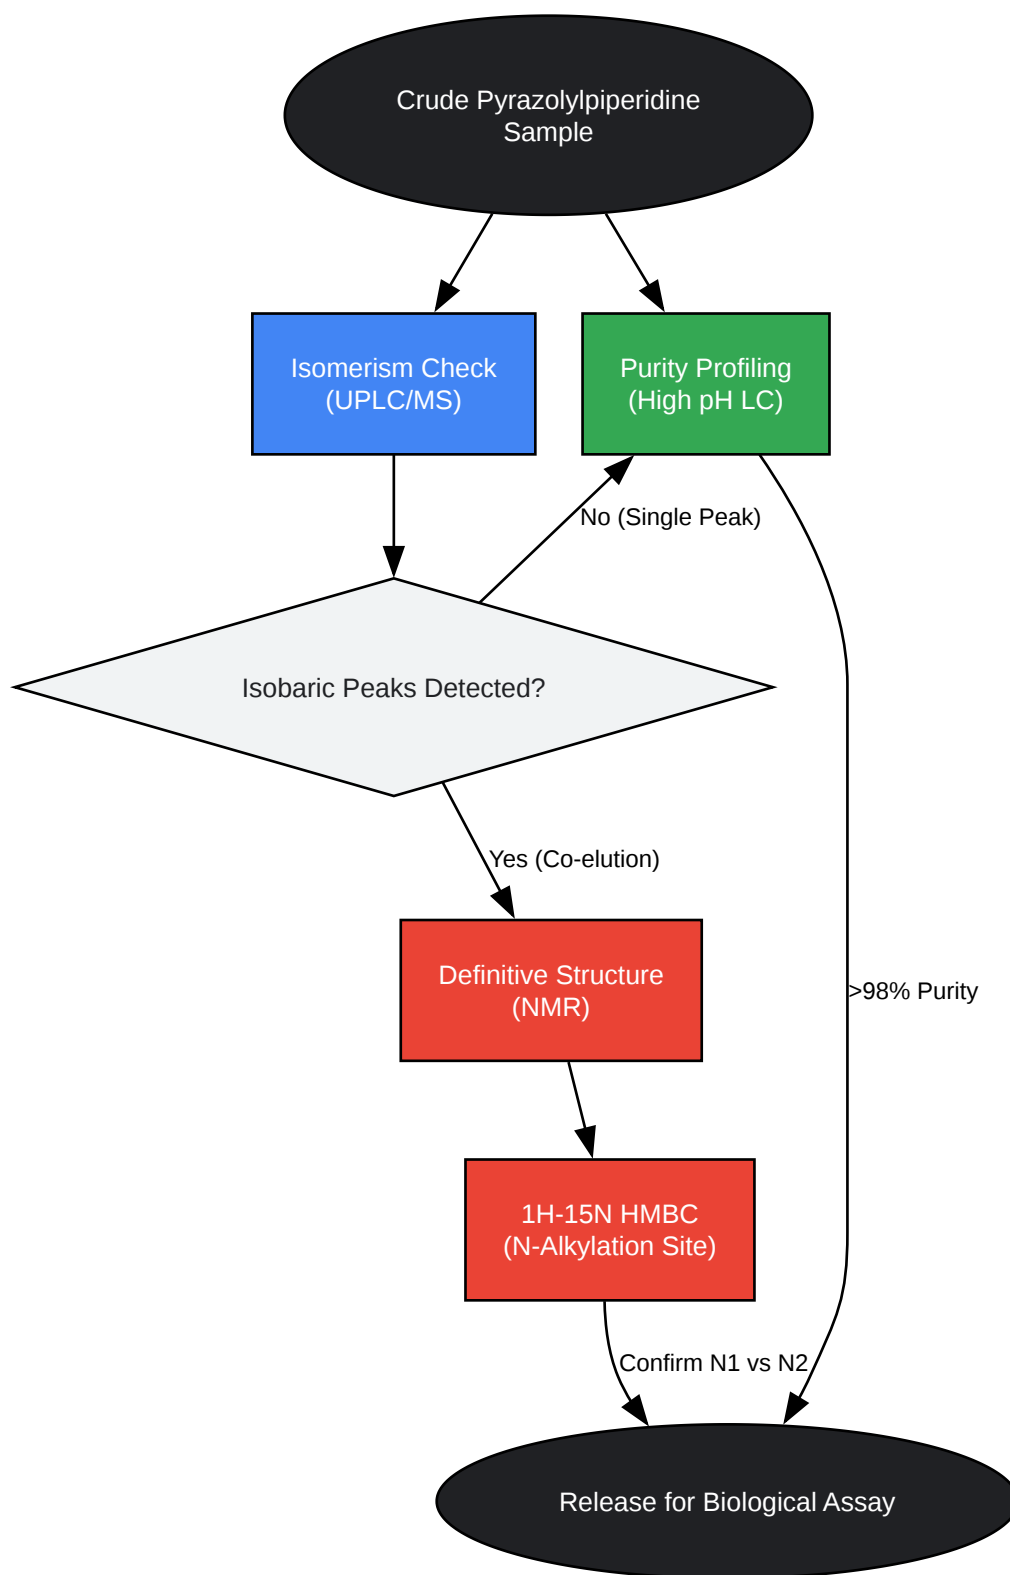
Crude Pyrazolylpiperidine Sample

Isomerism Check (UPLC/MS)

Purity Profiling (High pH LC)

No (Single Peak)

Isobaric Peaks Detected?

Yes (Co-elution)

Definitive Structure (NMR)

>98% Purity

1H-15N HMBC (N-Alkylation Site)

Confirm N1 vs N2

Release for Biological Assay